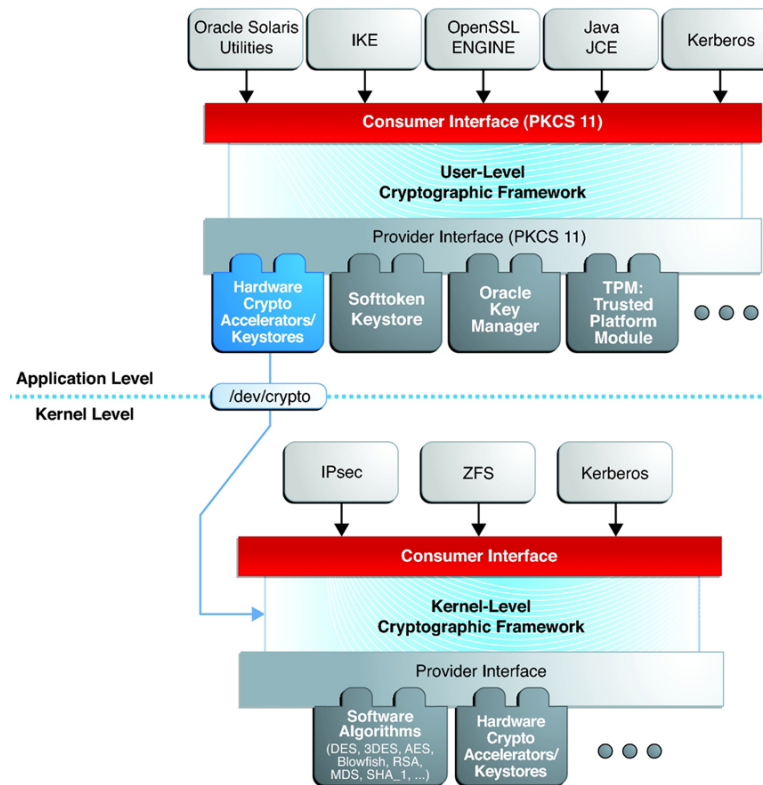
Oracle Solaris Utilities

IKE

OpenSSL ENGINE

Java JCE

Kerberos

Consumer Interface (PKCS 11)

User-Level Cryptographic Framework

Provider Interface (PKCS 11)

Hardware Crypto Accelerators/ Keystores

Softtoken Keystore

Oracle Key Manager

TPM: Trusted Platform Module

Application Level

/dev/crypto

Kernel Level

IPsec

ZFS

Kerberos

Consumer Interface

Kernel-Level Cryptographic Framework

Provider Interface

Software Algorithms (DES, 3DES, AES, Blowfish, RSA, MDS, SHA_1, ...)

Hardware Crypto Accelerators/ Keystores